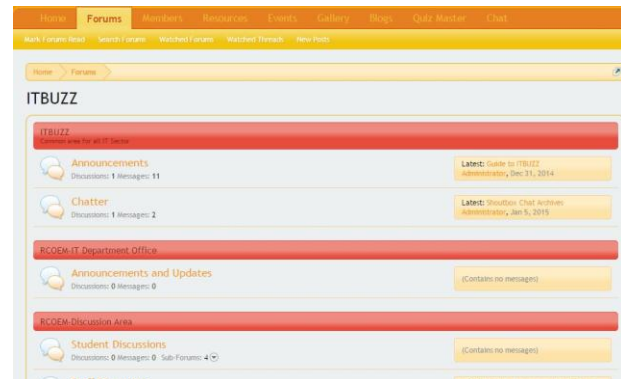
Home Forums Members Resources Events Gallery Blogs Quiz Master Chat

Mark Forums Read Search Forums Watched Forums Watched Threads New Posts

Home Forums

ITBUZZ

ITBUZZ
Common area for all IT Sector

Announcements
Discussions: 1 Messages: 11

Latest: Guide to ITBUZZ
Administrator, Dec 31, 2014

Chatter
Discussions: 1 Messages: 2

Latest: Shoutbox Chat Archives
Administrator, Jan 5, 2015

RCOEM-IT Department Office

Announcements and Updates
Discussions: 0 Messages: 0

(Contains no messages)

RCOEM-Discussion Area

Student Discussions
Discussions: 0 Messages: 0 Sub-Forums: 4

(Contains no messages)